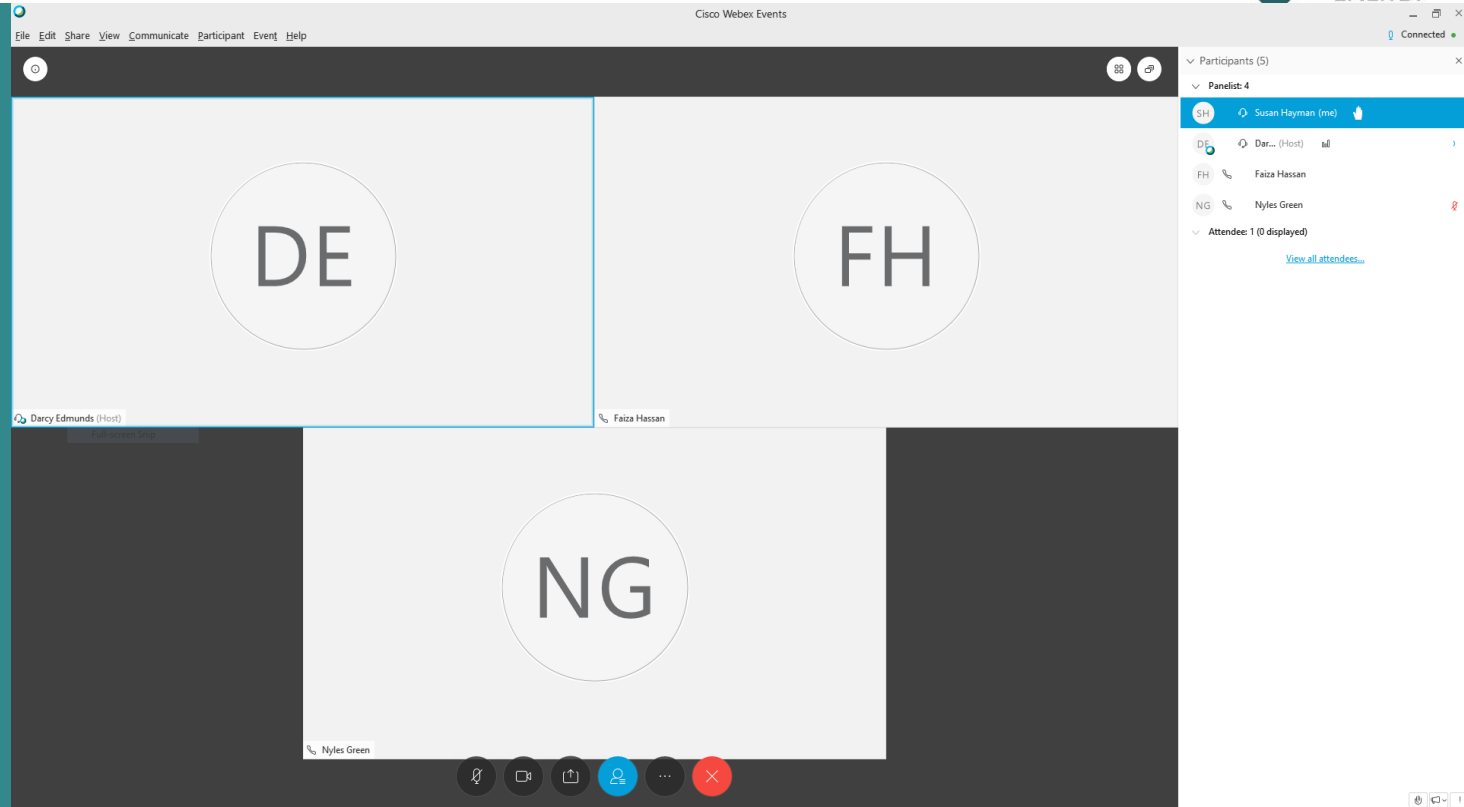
Cisco Webex Events

File Edit Share View Communicate Participant Event Help

Connected

DE

Darcy Edmunds (Host)

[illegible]

FH

Faiza Hassan

NG

Nyles Green

Participants (5)

Panelist: 4

SH Susan Hayman (me)

DE Dar... (Host)

FH Faiza Hassan

NG Nyles Green

Attendee: 1 (0 displayed)

View all attendees...